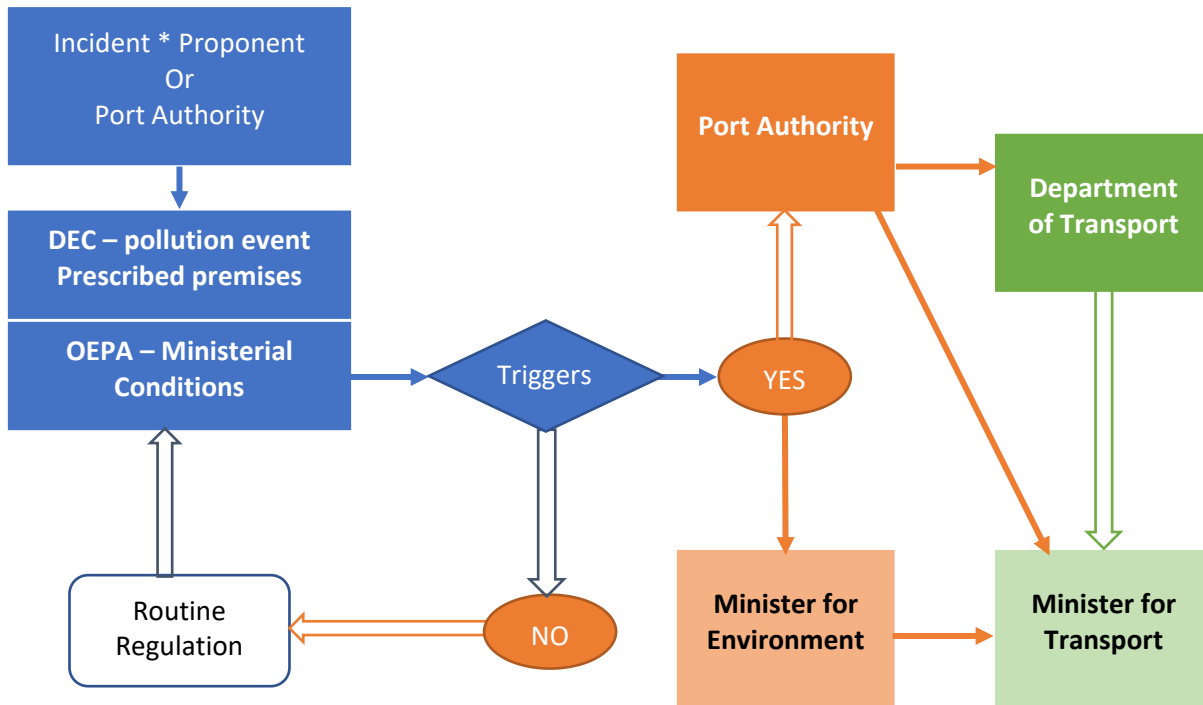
Incident * Proponent
Or
Port Authority

DEC – pollution event
Prescribed premises

OEPA – Ministerial Conditions

Triggers

YES

NO

Routine Regulation

Port Authority

Department of Transport

Minister for Environment

Minister for Transport